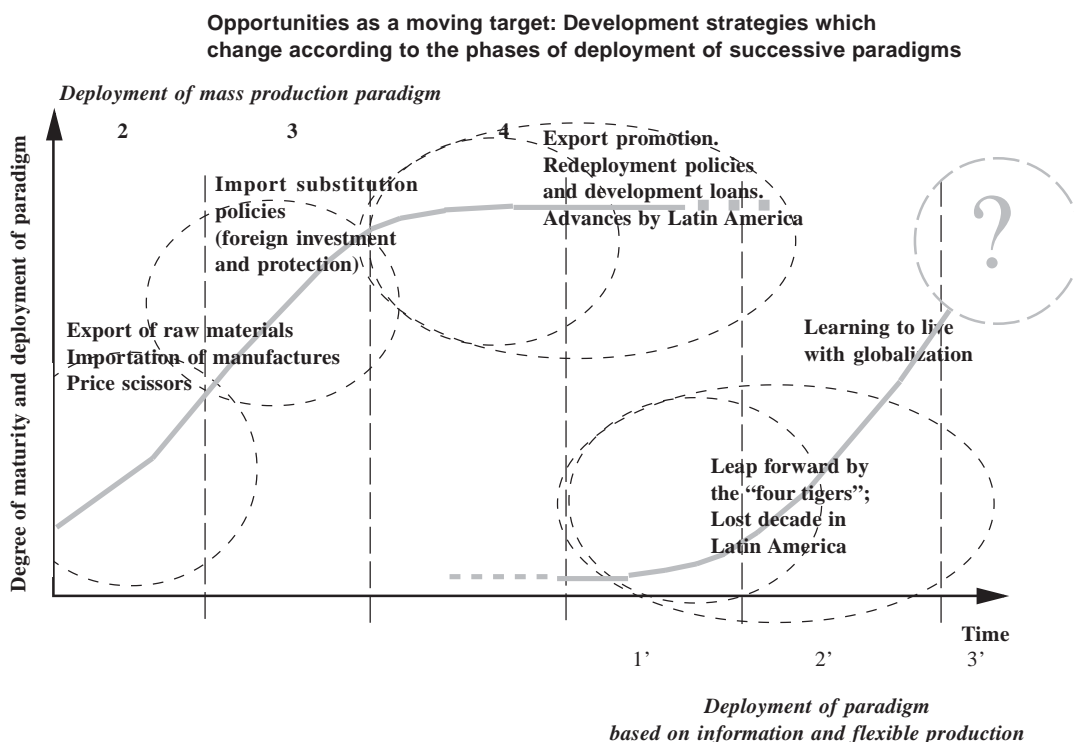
Opportunities as a moving target: Development strategies which change according to the phases of deployment of successive paradigms

Deployment of mass production paradigm

2

3

4

Export promotion. Redeployment policies and development loans. Advances by Latin America

Import substitution policies (foreign investment and protection)

?

Degree of maturity and deployment of paradigm

Export of raw materials
Importation of manufactures
Price scissors

Learning to live with globalization

Leap forward by the "four tigers"; Lost decade in Latin America

Time

1'

2'

3'

Deployment of paradigm based on information and flexible production